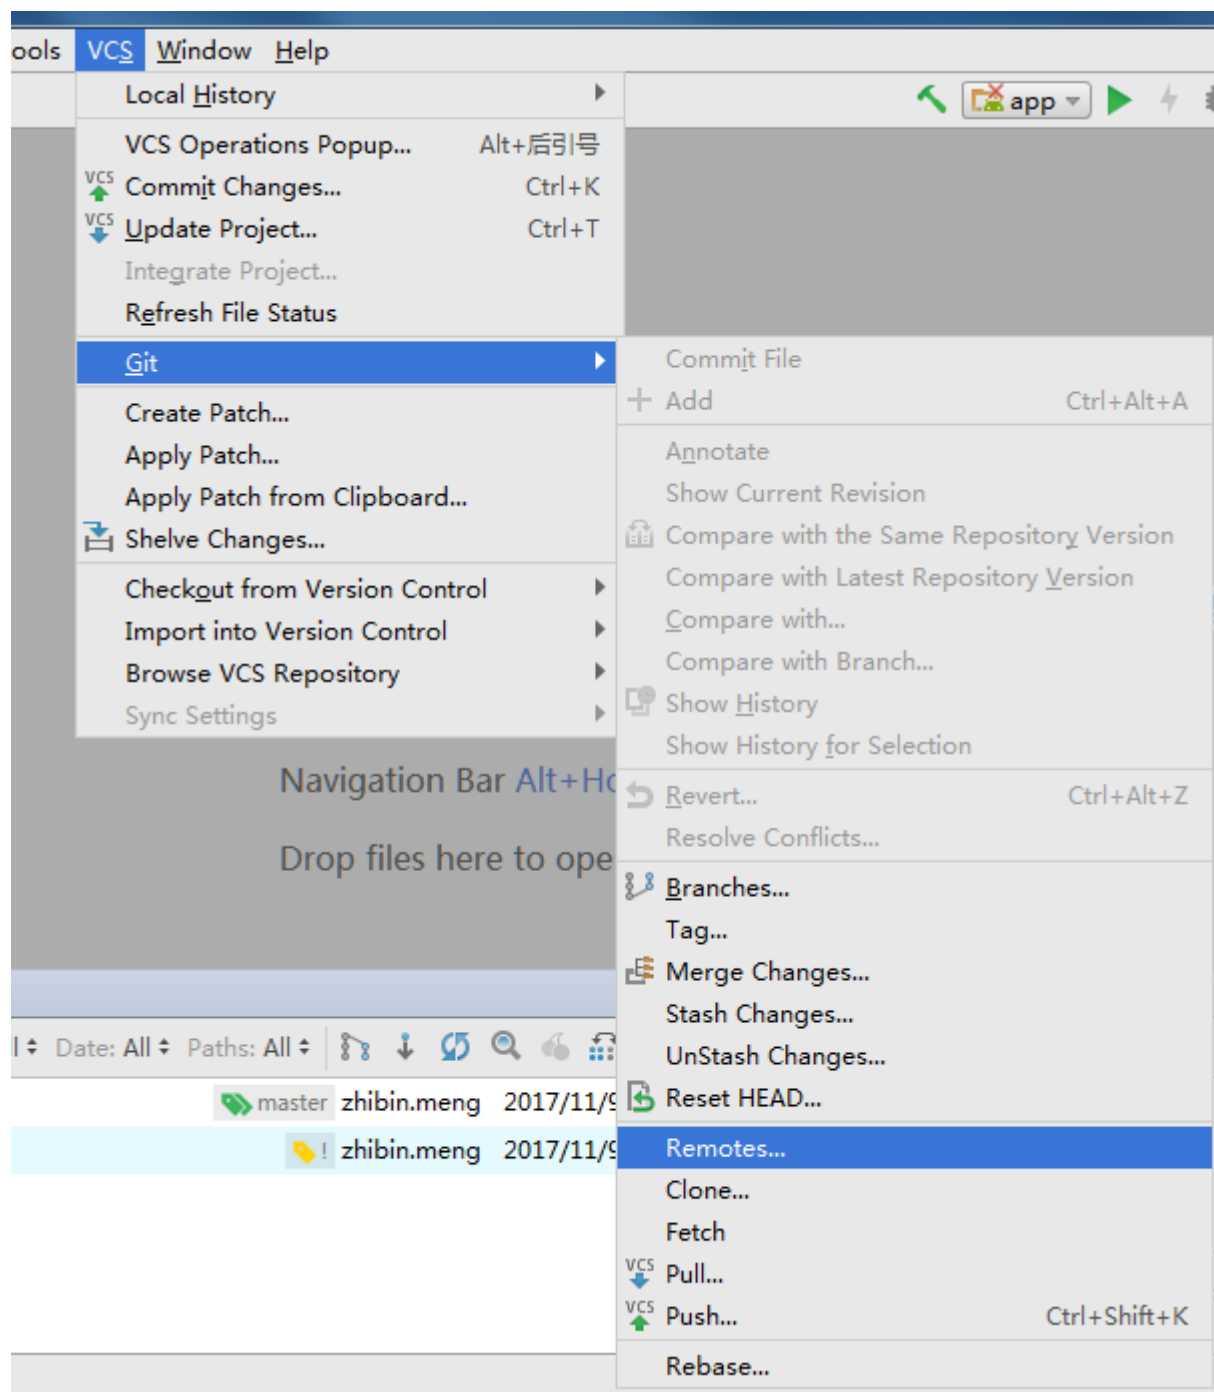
ools VCS Window Help

Local History
VCS Operations Popup... Alt+后引号
VCS Commit Changes... Ctrl+K
VCS Update Project... Ctrl+T
Integrate Project...
Refresh File Status
Git
Create Patch...
Apply Patch...
Apply Patch from Clipboard...
Shelve Changes...
Checkout from Version Control
Import into Version Control
Browse VCS Repository
Sync Settings

app

Commit File
Add Ctrl+Alt+A
Annotate
Show Current Revision
Compare with the Same Repository Version
Compare with Latest Repository Version
Compare with...
Compare with Branch...
Show History
Show History for Selection
Revert... Ctrl+Alt+Z
Resolve Conflicts...
Branches...
Tag...
Merge Changes...
Stash Changes...
UnStash Changes...
Reset HEAD...
Remotes...
Clone...
Fetch
VCS Pull...
VCS Push... Ctrl+Shift+K
Rebase...

Navigation Bar Alt+Ho

Drop files here to ope

Date: All Paths: All

master zhibin.meng 2017/11/9
! zhibin.meng 2017/11/9